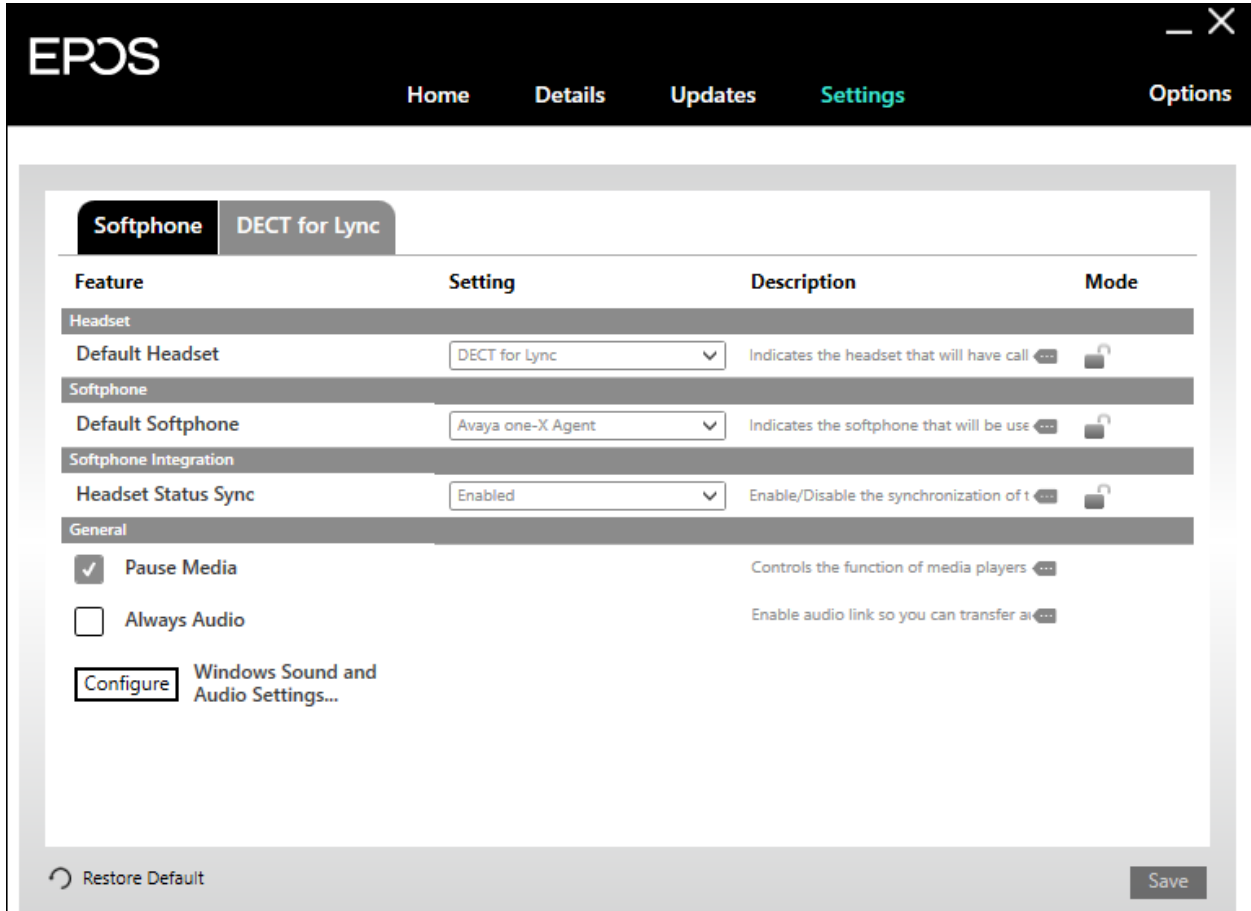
EPOS

Home Details Updates Settings Options

Softphone DECT for Lync

| Feature | Setting | Description | Mode |
|---|---|---|---|
| Headset | | | |
| Default Headset | DECT for Lync | Indicates the headset that will have call | |
| Softphone | | | |
| Default Softphone | Avaya one-X Agent | Indicates the softphone that will be use | |
| Softphone Integration | | | |
| Headset Status Sync | Enabled | Enable/Disable the synchronization of t | |
| General | | | |
| Pause Media | | Controls the function of media players | |
| Always Audio | | Enable audio link so you can transfer a | |

Configure Windows Sound and Audio Settings...

Restore Default

Save